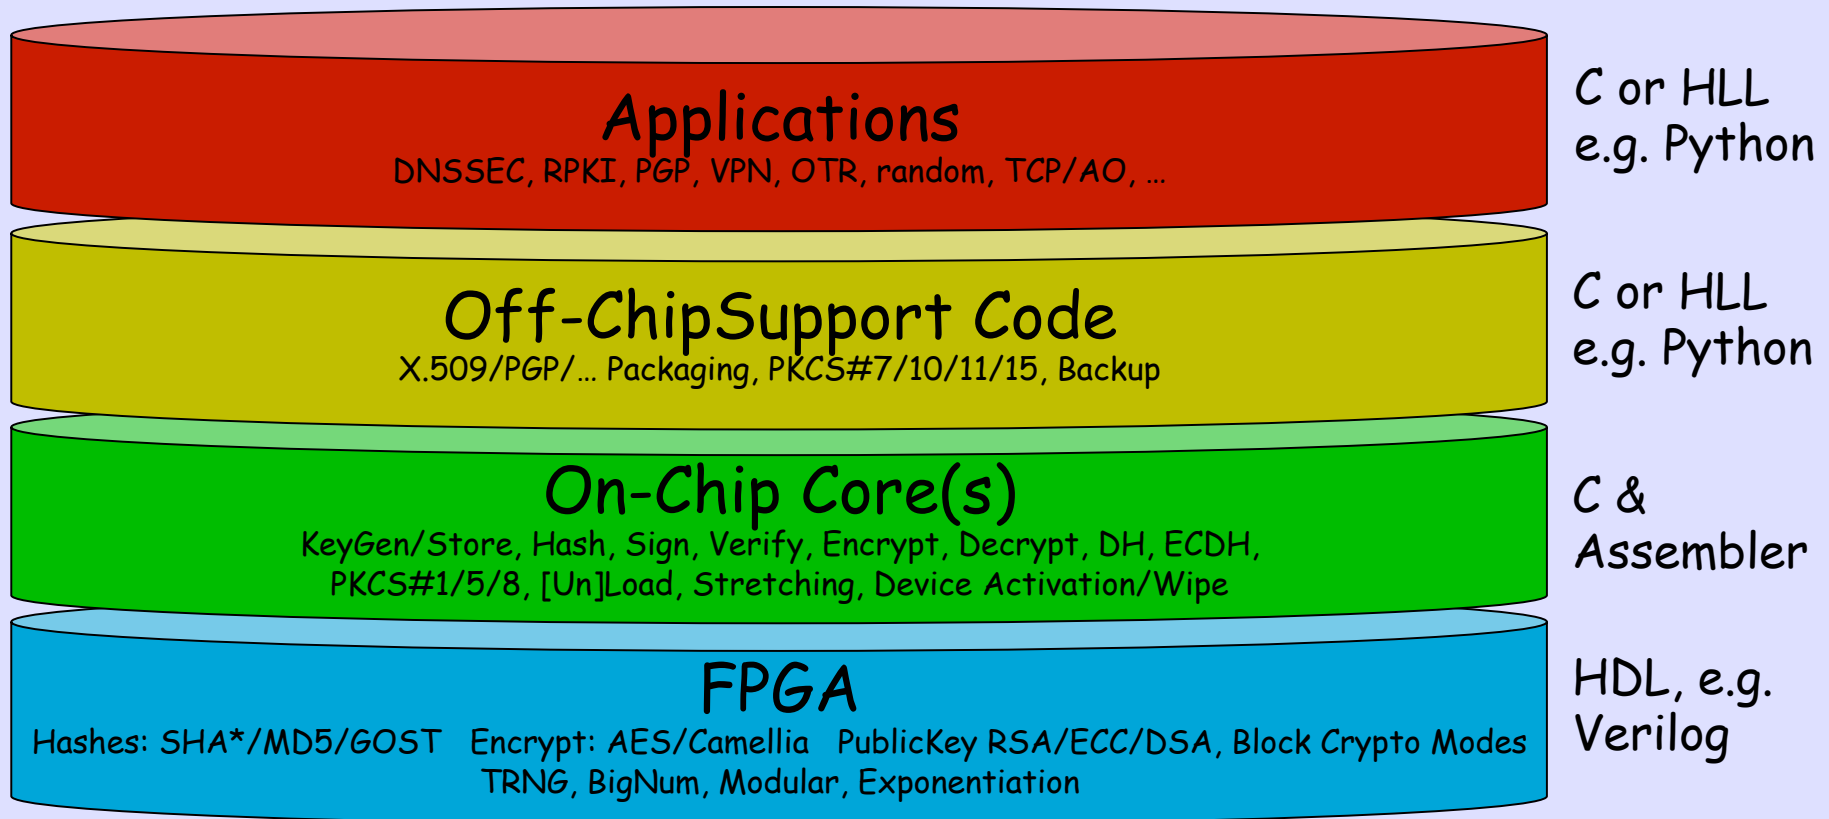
Applications
DNSSEC, RPKI, PGP, VPN, OTR, random, TCP/AO, ...

C or HLL
e.g. Python

Off-ChipSupport Code
X.509/PGP/... Packaging, PKCS#7/10/11/15, Backup

C or HLL
e.g. Python

On-Chip Core(s)
KeyGen/Store, Hash, Sign, Verify, Encrypt, Decrypt, DH, ECDH, PKCS#1/5/8, [Un]Load, Stretching, Device Activation/Wipe

C &
Assembler

FPGA
Hashes: SHA*/MD5/GOST Encrypt: AES/Camellia PublicKey RSA/ECC/DSA, Block Crypto Modes TRNG, BigNum, Modular, Exponentiation

HDL, e.g.
Verilog